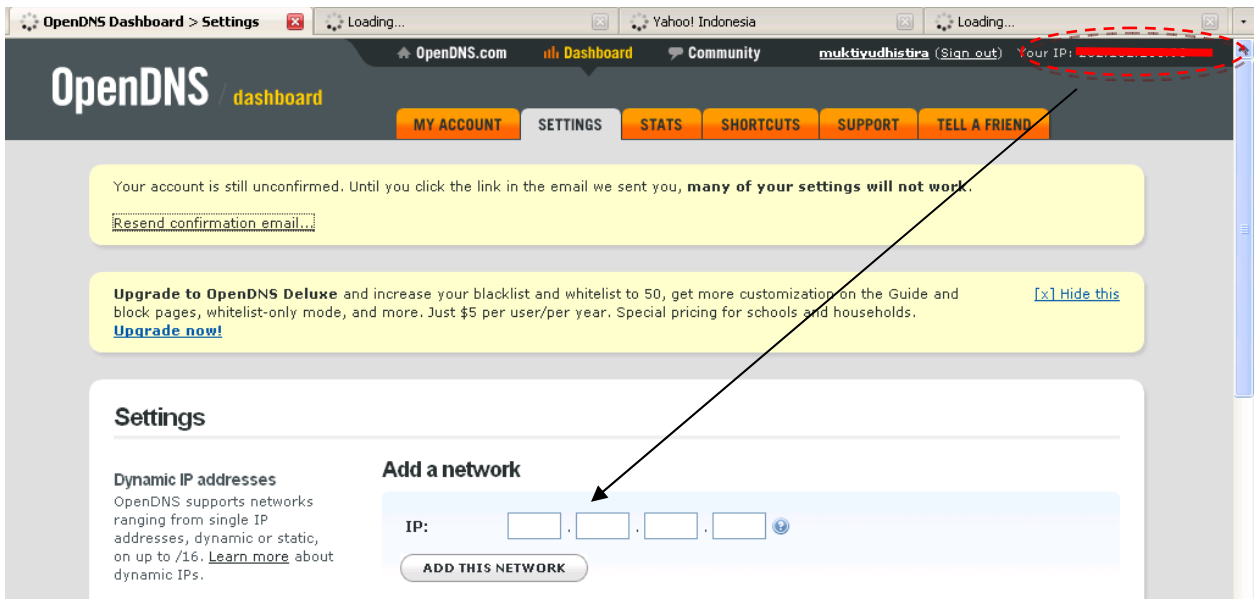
OpenDNS Dashboard > Settings
Loading...
Yahoo! Indonesia
Loading...

OpenDNS.com
Dashboard
Community
muktiyudhistira (Sign out)
Your IP: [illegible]

OpenDNS / dashboard

MY ACCOUNT
SETTINGS
STATS
SHORTCUTS
SUPPORT
TELL A FRIEND

Your account is still unconfirmed. Until you click the link in the email we sent you, **many of your settings will not work**.

Resend confirmation email...

**Upgrade to OpenDNS Deluxe** and increase your blacklist and whitelist to 50, get more customization on the Guide and block pages, whitelist-only mode, and more. Just $5 per user/per year. Special pricing for schools and households.
**Upgrade now!**

[x] Hide this

Settings

Dynamic IP addresses
OpenDNS supports networks ranging from single IP addresses, dynamic or static, on up to /16. Learn more about dynamic IPs.

Add a network

IP: . . .

ADD THIS NETWORK